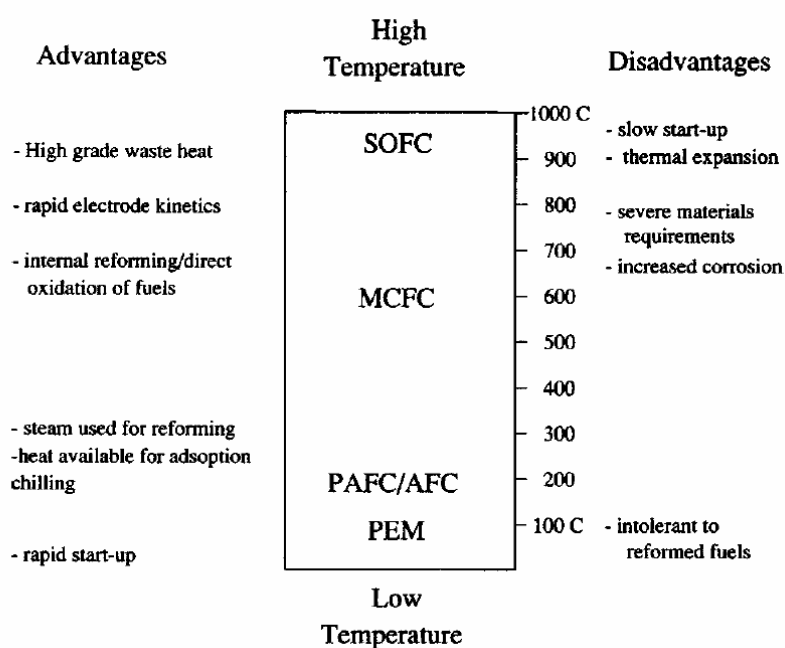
Advantages

High Temperature

Disadvantages

- High grade waste heat

- rapid electrode kinetics

- internal reforming/direct oxidation of fuels

- steam used for reforming

-heat available for adsoption chilling

- rapid start-up

SOFC

MCFC

PAFC/AFC

PEM

1000 C

900

800

700

600

500

400

300

200

100 C

- slow start-up

- thermal expansion

- severe materials requirements

- increased corrosion

- intolerant to reformed fuels

Low Temperature